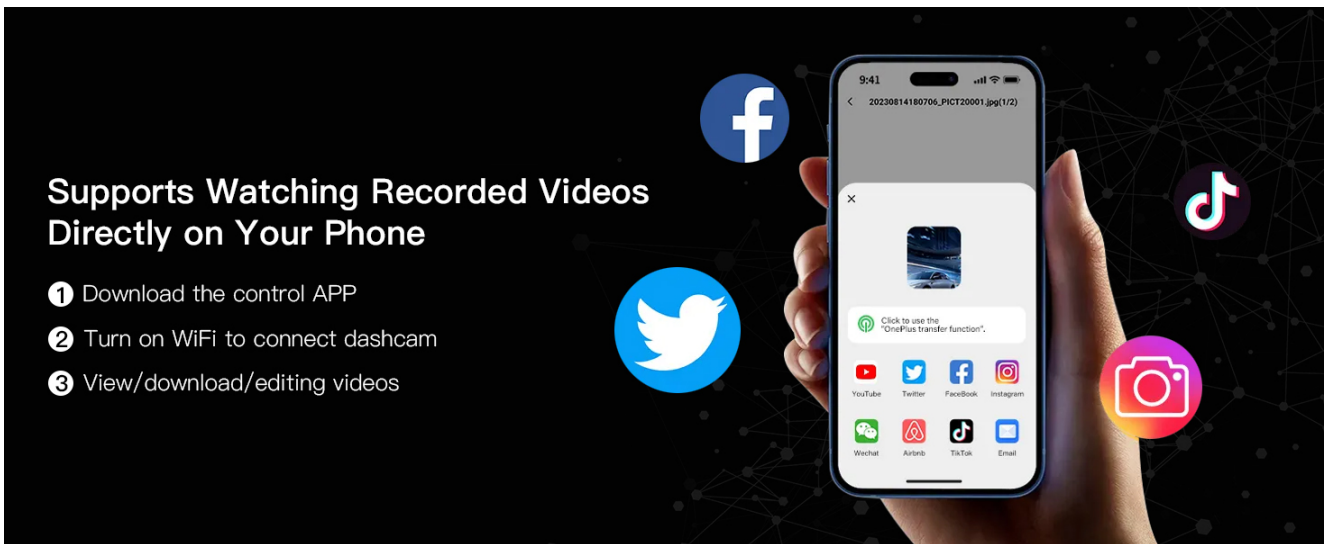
Supports Watching Recorded Videos Directly on Your Phone

1 Download the control APP

2 Turn on WiFi to connect dashcam

3 View/download/editing videos

9:41

20230814180706_PICT20001.jpg(1/2)

×

Click to use the "OnePlus transfer function".

YouTube
Twitter
FaceBook
Instagram
Wechat
Airbnb
TikTok
Email